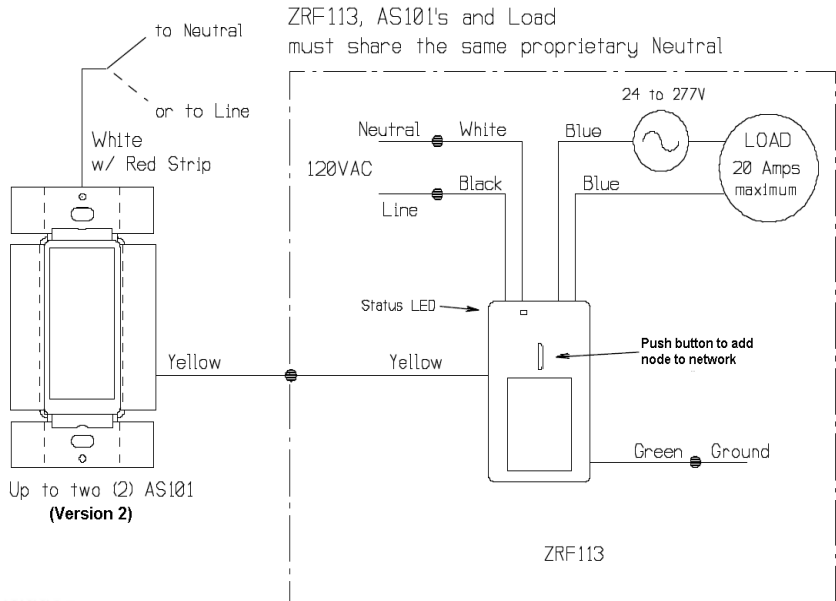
ZRF113, AS101's and Load
must share the same proprietary Neutral

to Neutral

or to Line

White
w/ Red Strip

Neutral

White

Blue

24 to 277V

LOAD
20 Amps
maximum

120VAC

Black

Line

Blue

Status LED

Push button to add node to network

Yellow

Yellow

Green

Ground

Up to two (2) AS101
(Version 2)

ZRF113